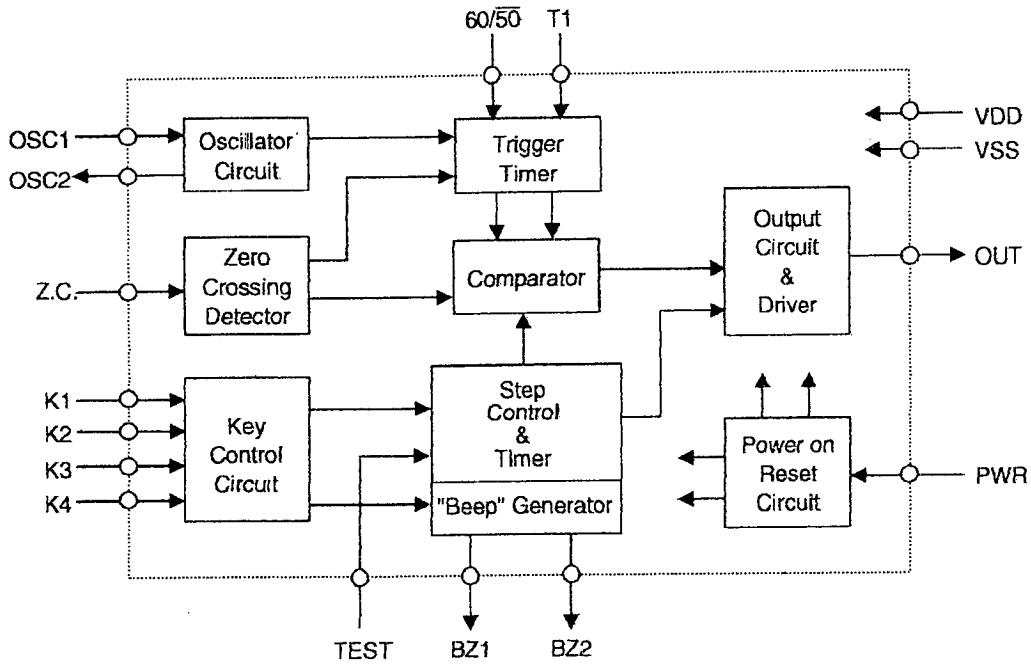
60/$\overline{50}$
T1
VDD
VSS
OSC1
OSC2
Oscillator Circuit
Trigger Timer
Output Circuit & Driver
OUT
Z.C.
Zero Crossing Detector
Comparator
K1
K2
K3
K4
Key Control Circuit
Step Control & Timer
"Beep" Generator
Power on Reset Circuit
PWR
TEST
BZ1
BZ2